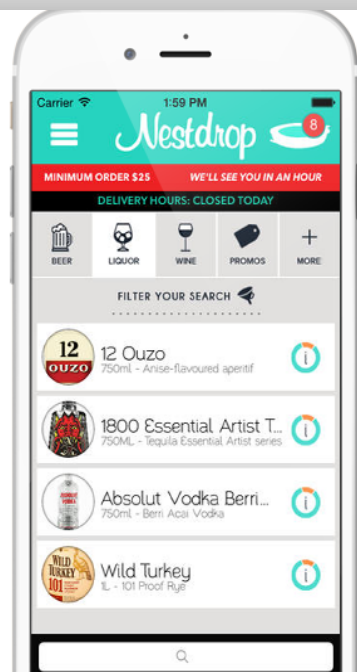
Carrier
1:59 PM
Nestdrop
8
MINIMUM ORDER $25
WE'LL SEE YOU IN AN HOUR
DELIVERY HOURS: CLOSED TODAY
BEER
LIQUOR
WINE
PROMOS
MORE
FILTER YOUR SEARCH

12 OUZO
12 Ouzo
750ml - Anise-flavoured aperitif

1800 Essential Artist T...
750ML - Tequila Essential Artist series

Absolut Vodka Berri...
750ml - Berri Acai Vodka

WILD TURKEY 101
Wild Turkey
1L - 101 Proof Rye